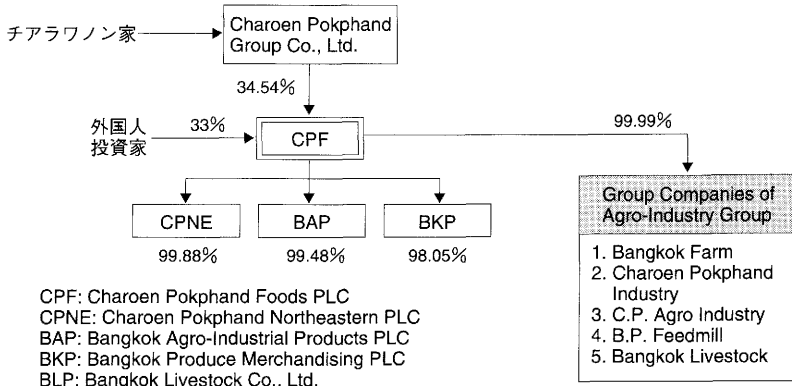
チアラワノン家

Charoen Pokphand Group Co., Ltd.

34.54%

外国人投資家

33%

CPF

99.99%

CPNE

BAP

BKP

99.88%

99.48%

98.05%

Group Companies of Agro-Industry Group

1. Bangkok Farm
2. Charoen Pokphand Industry
3. C.P. Agro Industry
4. B.P. Feedmill
5. Bangkok Livestock

CPF: Charoen Pokphand Foods PLC
CPNE: Charoen Pokphand Northeastern PLC
BAP: Bangkok Agro-Industrial Products PLC
BKP: Bangkok Produce Merchandising PLC
BLP: Bangkok Livestock Co., Ltd.